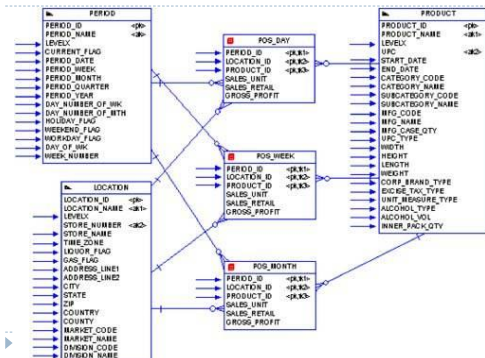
PERIOD
PERIOD_ID <pk>
PERIOD_NAME <ak>
LEVELX
CURRENT_FLAG
PERIOD_DATE
PERIOD_WEEK
PERIOD_MONTH
PERIOD_QUARTER
PERIOD_YEAR
DAY_NUMBER_OF_WK
DAY_NUMBER_OF_MTH
HOLIDAY_FLAG
WEEKEND_FLAG
WORKDAY_FLAG
DAY_OF_WK
WEEK_NUMBER

POS_DAY
PERIOD_ID <pk,fk1>
LOCATION_ID <pk,fk2>
PRODUCT_ID <pk,fk3>
SALES_UNIT
SALES_RETAIL
GROSS_PROFIT

PRODUCT
PRODUCT_ID <pk>
PRODUCT_NAME <ak1>
LEVELX
UPC <ak2>
START_DATE
END_DATE
CATEGORY_CODE
CATEGORY_NAME
SUBCATEGORY_CODE
SUBCATEGORY_NAME
MFG_CODE
MFG_NAME
MFG_CASE_QTY
UPC_TYPE
WIDTH
HEIGHT
LENGTH
WEIGHT
CORP_BRAND_TYPE
EXCISE_TAX_TYPE
UNIT_MEASURE_TYPE
ALCOHOL_TYPE
ALCOHOL_VOL
INNER_PACK_QTY

POS_WEEK
PERIOD_ID <pk,fk1>
LOCATION_ID <pk,fk2>
PRODUCT_ID <pk,fk3>
SALES_UNIT
SALES_RETAIL
GROSS_PROFIT

LOCATION
LOCATION_ID <pk>
LOCATION_NAME <ak1>
LEVELX
STORE_NUMBER <ak2>
STORE_NAME
TIME_ZONE
LIQUOR_FLAG
GAS_FLAG
ADDRESS_LINE1
ADDRESS_LINE2
CITY
STATE
ZIP
COUNTRY
COUNTY
MARKET_CODE
MARKET_NAME
DIVISION_CODE
DIVISION_NAME

POS_MONTH
PERIOD_ID <pk,fk1>
LOCATION_ID <pk,fk2>
PRODUCT_ID <pk,fk3>
SALES_UNIT
SALES_RETAIL
GROSS_PROFIT